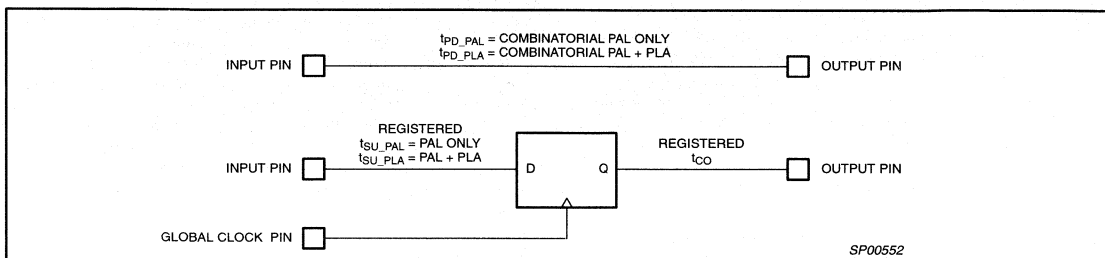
$t_{PD\_PAL}$ = COMBINATORIAL PAL ONLY
$t_{PD\_PLA}$ = COMBINATORIAL PAL + PLA

INPUT PIN

OUTPUT PIN

REGISTERED
$t_{SU\_PAL}$ = PAL ONLY
$t_{SU\_PLA}$ = PAL + PLA

INPUT PIN

D

Q

REGISTERED
$t_{CO}$

OUTPUT PIN

GLOBAL CLOCK PIN

SP00552